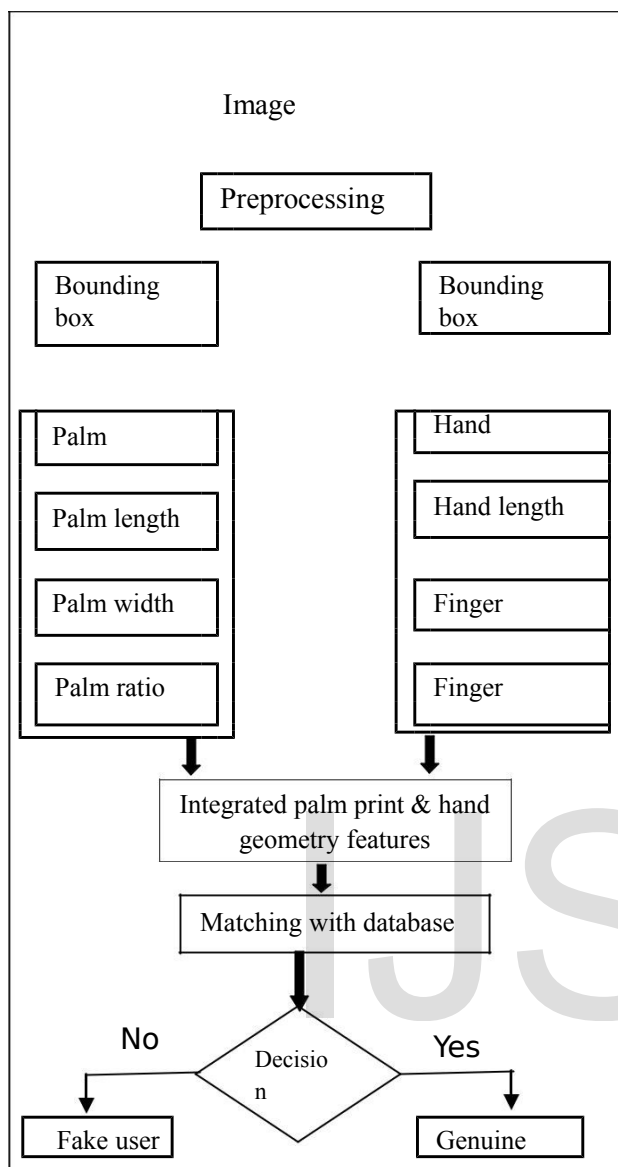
Image

Preprocessing

Bounding box

Bounding box

Palm

Palm length

Palm width

Palm ratio

Hand

Hand length

Finger

Finger

Integrated palm print & hand geometry features

Matching with database

No

Decisio n

Yes

Fake user

Genuine

IJS